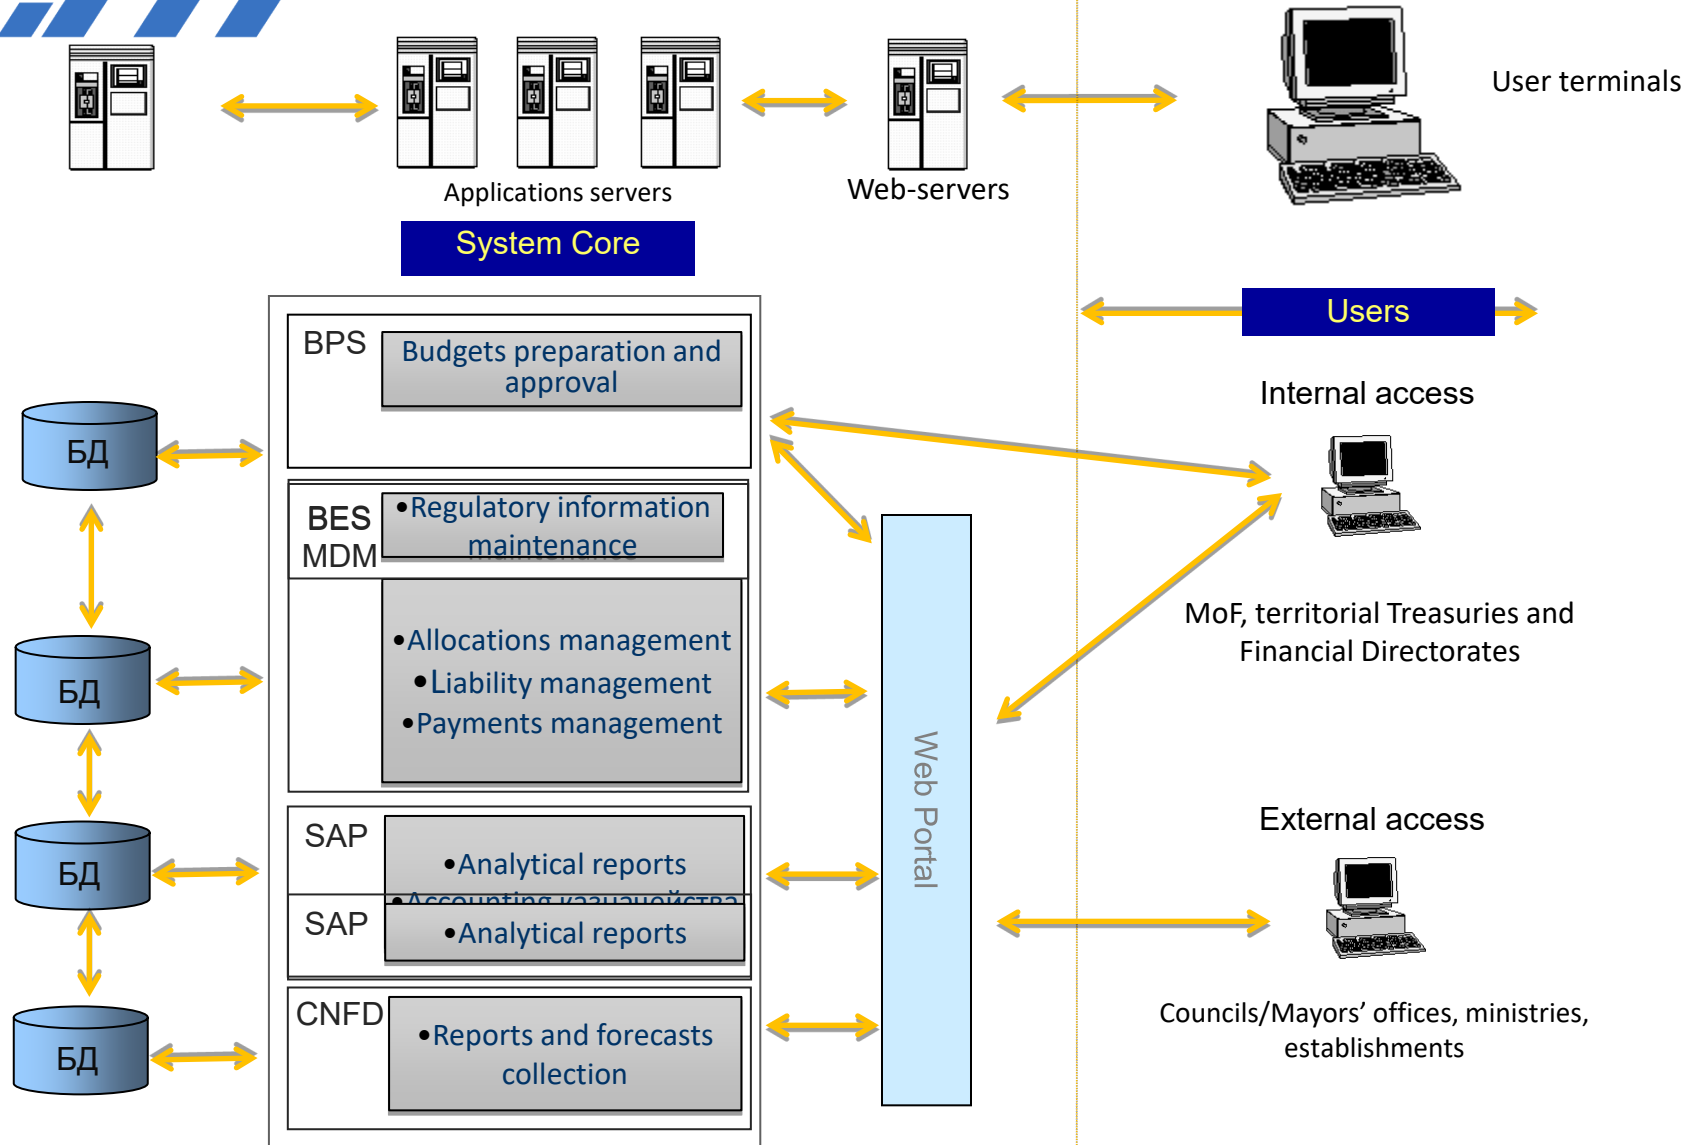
Applications servers

Web-servers

User terminals

System Core

Users

Internal access

BPS

Budgets preparation and approval

БД

BES MDM

•Regulatory information maintenance

•Allocations management
•Liability management
•Payments management

БД

MoF, territorial Treasuries and Financial Directorates

SAP

•Analytical reports
•Accounting казначейства

SAP

•Analytical reports

БД

Web Portal

External access

CNFD

•Reports and forecasts collection

БД

Councils/Mayors’ offices, ministries, establishments